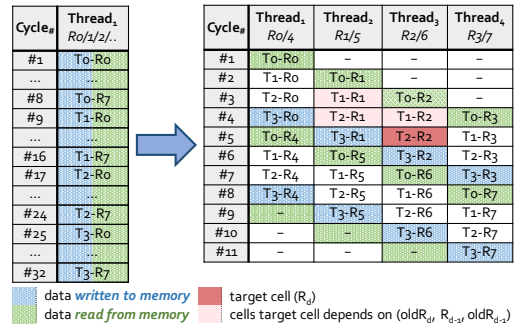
| Cycle$_{\#}$ | Thread$_1$ R0/1/2/.. |
|---|---|
| #1 | T0-R0 |
| ... | |
| #8 | T0-R7 |
| #9 | T1-R0 |
| ... | |
| #16 | T1-R7 |
| #17 | T2-R0 |
| ... | |
| #24 | T2-R7 |
| #25 | T3-R0 |
| ... | |
| #32 | T3-R7 |

| Cycle$_{\#}$ | Thread$_1$ R0/4 | Thread$_2$ R1/5 | Thread$_3$ R2/6 | Thread$_4$ R3/7 |
|---|---|---|---|---|
| #1 | T0-R0 | – | – | – |
| #2 | T1-R0 | T0-R1 | – | – |
| #3 | T2-R0 | T1-R1 | T0-R2 | – |
| #4 | T3-R0 | T2-R1 | T1-R2 | T0-R3 |
| #5 | T0-R4 | T3-R1 | T2-R2 | T1-R3 |
| #6 | T1-R4 | T0-R5 | T3-R2 | T2-R3 |
| #7 | T2-R4 | T1-R5 | T0-R6 | T3-R3 |
| #8 | T3-R4 | T2-R5 | T1-R6 | T0-R7 |
| #9 | – | T3-R5 | T2-R6 | T1-R7 |
| #10 | – | – | T3-R6 | T2-R7 |
| #11 | – | – | – | T3-R7 |

data *written to memory*
data *read from memory*
target cell (R$_d$)
cells target cell depends on (oldR$_d$, R$_{d-1}$, oldR$_{d-1}$)